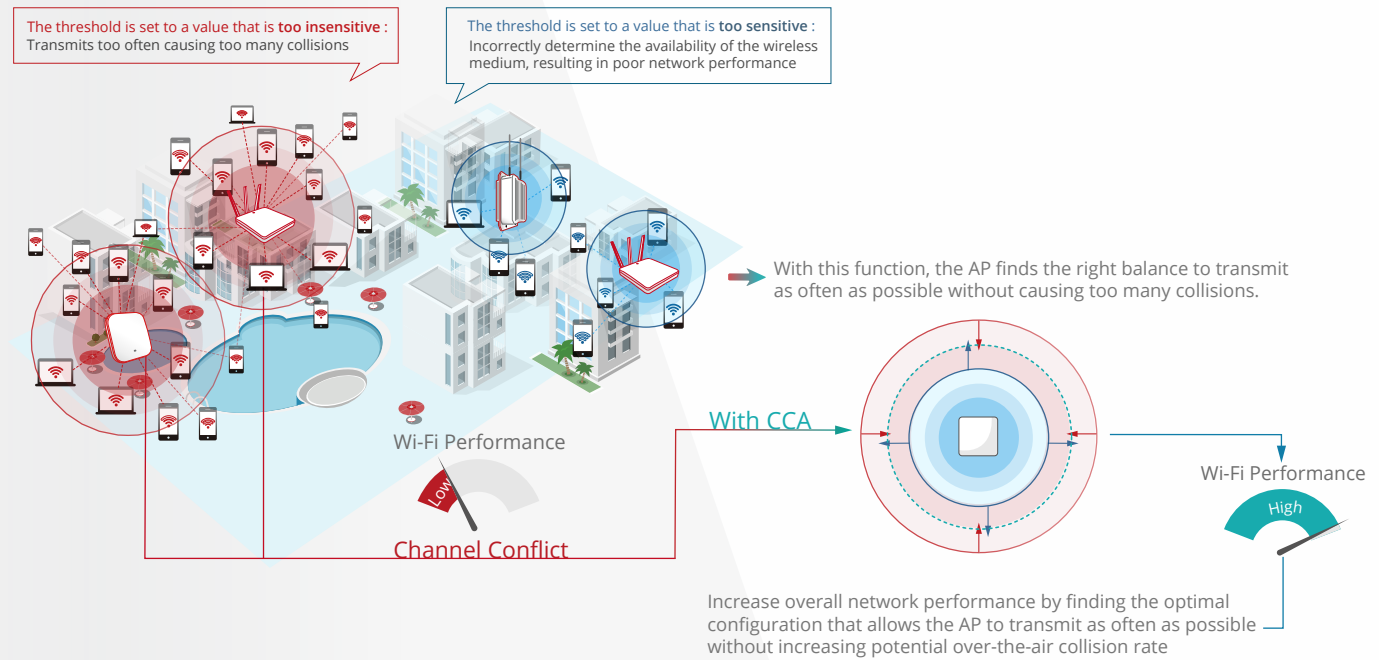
The threshold is set to a value that is **too insensitive** : Transmits too often causing too many collisions

The threshold is set to a value that is **too sensitive** : Incorrectly determine the availability of the wireless medium, resulting in poor network performance

With this function, the AP finds the right balance to transmit as often as possible without causing too many collisions.

With CCA

Wi-Fi Performance

Low

Channel Conflict

Wi-Fi Performance

High

Increase overall network performance by finding the optimal configuration that allows the AP to transmit as often as possible without increasing potential over-the-air collision rate